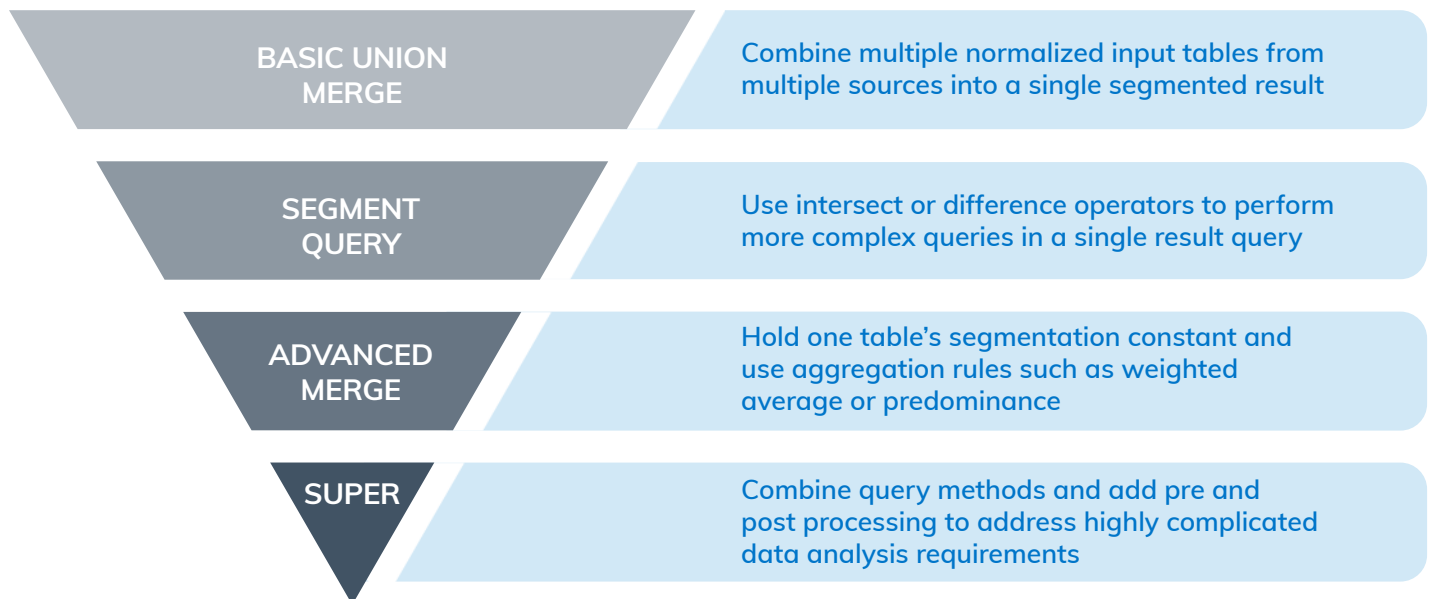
BASIC UNION MERGE

Combine multiple normalized input tables from multiple sources into a single segmented result

SEGMENT QUERY

Use intersect or difference operators to perform more complex queries in a single result query

ADVANCED MERGE

Hold one table’s segmentation constant and use aggregation rules such as weighted average or predominance

SUPER

Combine query methods and add pre and post processing to address highly complicated data analysis requirements